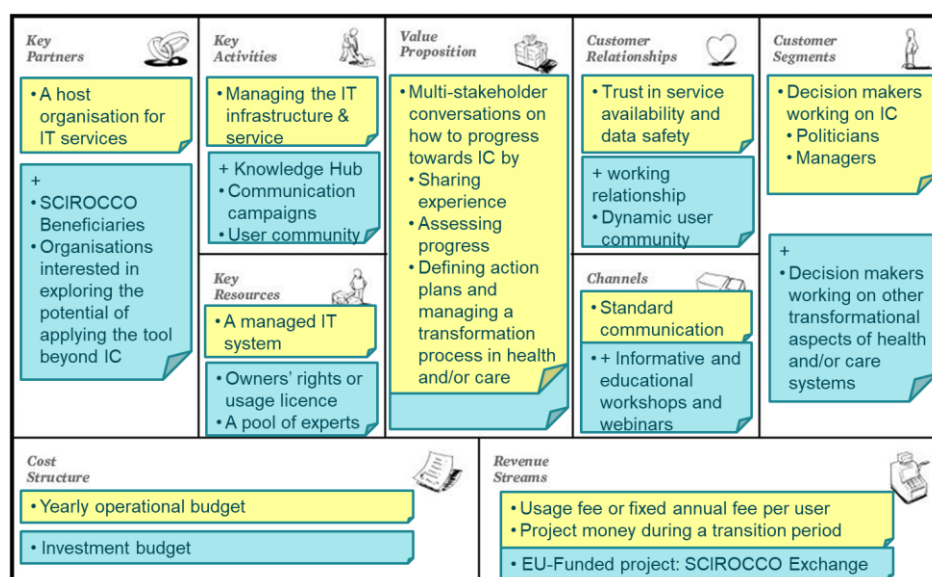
Key Partners

• A host organisation for IT services

+
• SCIROCCO Beneficiaries
• Organisations interested in exploring the potential of applying the tool beyond IC

Key Activities

• Managing the IT infrastructure & service

+ Knowledge Hub
• Communication campaigns
• User community

Key Resources

• A managed IT system

• Owners' rights or usage licence
• A pool of experts

Value Proposition

• Multi-stakeholder conversations on how to progress towards IC by
• Sharing experience
• Assessing progress
• Defining action plans and managing a transformation process in health and/or care

Customer Relationships

• Trust in service availability and data safety

+ working relationship
• Dynamic user community

Channels

• Standard communication

• + Informative and educational workshops and webinars

Customer Segments

• Decision makers working on IC
• Politicians
• Managers

+
• Decision makers working on other transformational aspects of health and/or care systems

Cost Structure

• Yearly operational budget

• Investment budget

Revenue Streams

• Usage fee or fixed annual fee per user
• Project money during a transition period

• EU-Funded project: SCIROCCO Exchange